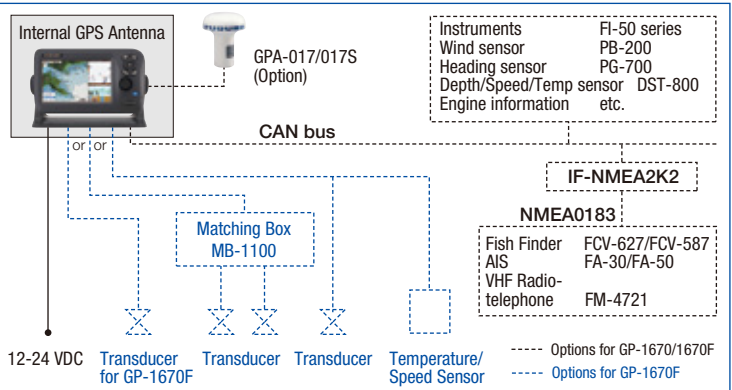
Internal GPS Antenna

GPA-017/017S
(Option)

| Instruments | FI-50 series |
|---|---|
| Wind sensor | PB-200 |
| Heading sensor | PG-700 |
| Depth/Speed/Temp sensor | DST-800 |
| Engine information | etc. |

CAN bus

or or

IF-NMEA2K2

NMEA0183

| Fish Finder | FCV-627/FCV-587 |
|---|---|
| AIS | FA-30/FA-50 |
| VHF Radio-telephone | FM-4721 |

Matching Box
MB-1100

12-24 VDC

Transducer for GP-1670F

Transducer

Transducer

Temperature/ Speed Sensor

Options for GP-1670/1670F

Options for GP-1670F